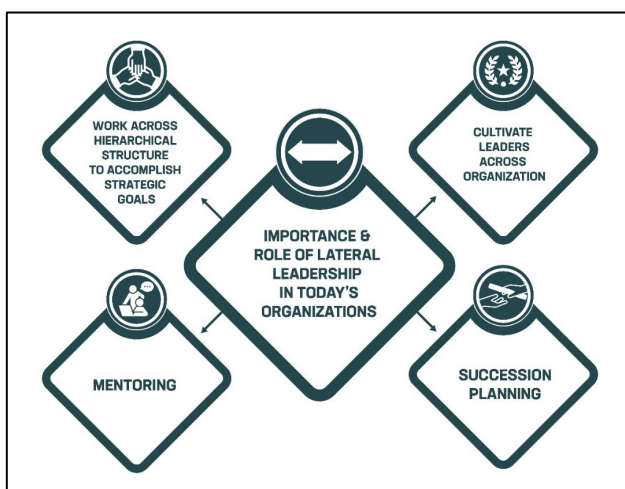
WORK ACROSS HIERARCHICAL STRUCTURE TO ACCOMPLISH STRATEGIC GOALS

CULTIVATE LEADERS ACROSS ORGANIZATION

IMPORTANCE & ROLE OF LATERAL LEADERSHIP IN TODAY'S ORGANIZATIONS

MENTORING

SUCCESSION PLANNING